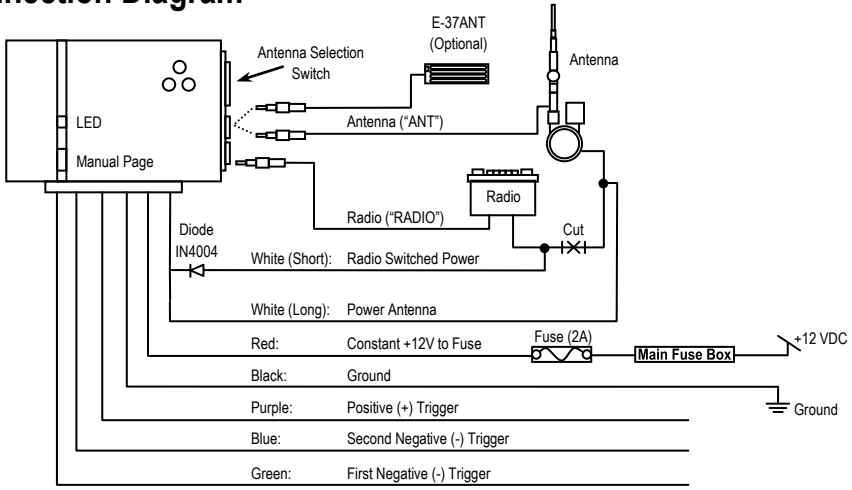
nection Diagram

E-37ANT
(Optional)

Antenna Selection Switch

Antenna

LED

Manual Page

Antenna ("ANT")

Radio

Radio ("RADIO")

Diode
IN4004

Cut

White (Short): Radio Switched Power

White (Long): Power Antenna

Red: Constant +12V to Fuse

Fuse (2A)

Main Fuse Box

+12 VDC

Black: Ground

Ground

Purple: Positive (+) Trigger

Blue: Second Negative (-) Trigger

Green: First Negative (-) Trigger